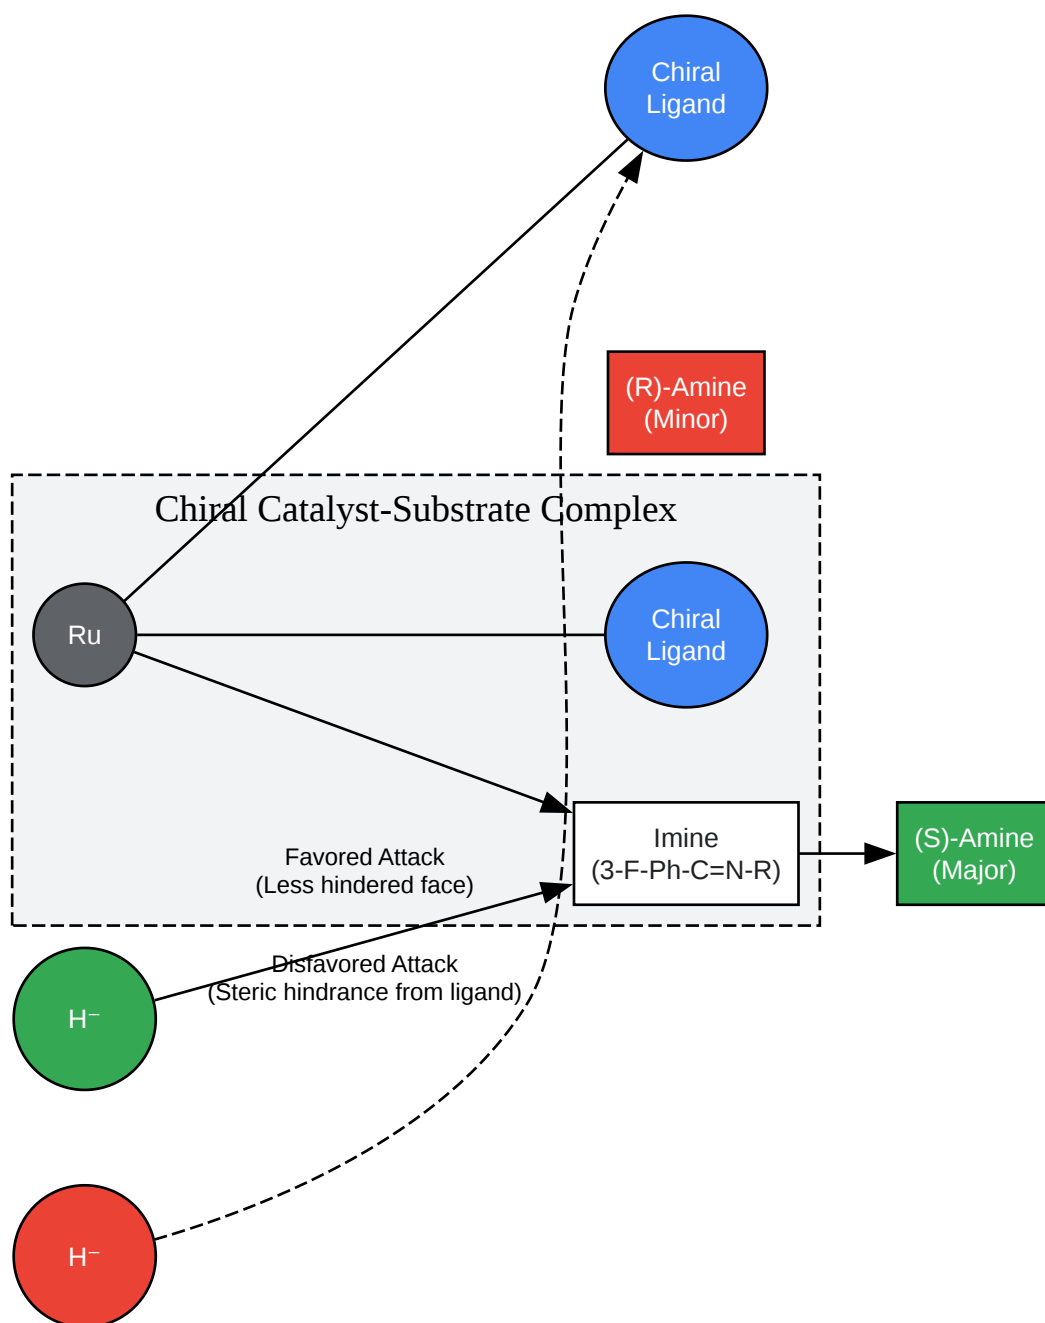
Chiral Ligand

(R)-Amine (Minor)

Chiral Catalyst-Substrate Complex

Ru

Chiral Ligand

Imine (3-F-Ph-C=N-R)

(S)-Amine (Major)

Favored Attack (Less hindered face)

Disfavored Attack (Steric hindrance from ligand)

H⁻

H⁻